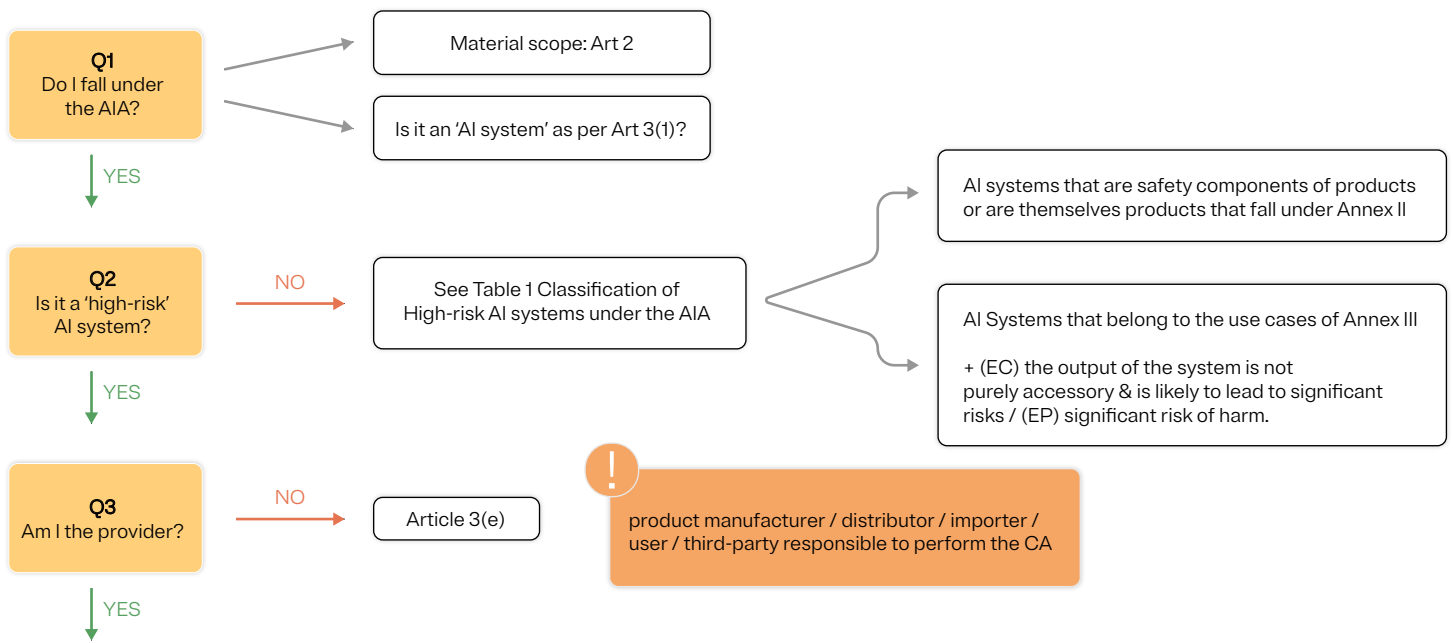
Q1
Do I fall under the AIA?

Material scope: Art 2

Is it an 'AI system' as per Art 3(1)?

YES

Q2
Is it a 'high-risk' AI system?

NO

See Table 1 Classification of High-risk AI systems under the AIA

AI systems that are safety components of products or are themselves products that fall under Annex II

AI Systems that belong to the use cases of Annex III

+ (EC) the output of the system is not purely accessory & is likely to lead to significant risks / (EP) significant risk of harm.

YES

Q3
Am I the provider?

NO

Article 3(e)

!

product manufacturer / distributor / importer / user / third-party responsible to perform the CA

YES